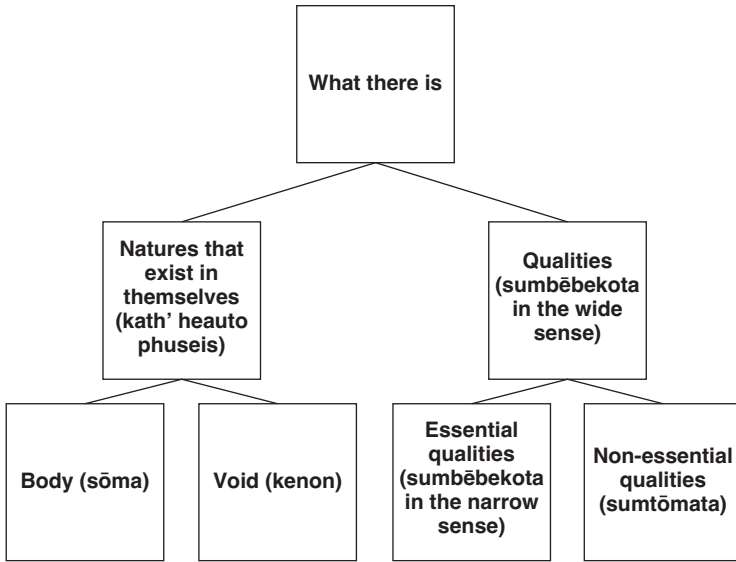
What there is

Natures that exist in themselves (kath' heauto phuseis)

Qualities (sumbēbekota in the wide sense)

Body (sōma)

Void (kenon)

Essential qualities (sumbēbekota in the narrow sense)

Non-essential qualities (sumtōmata)